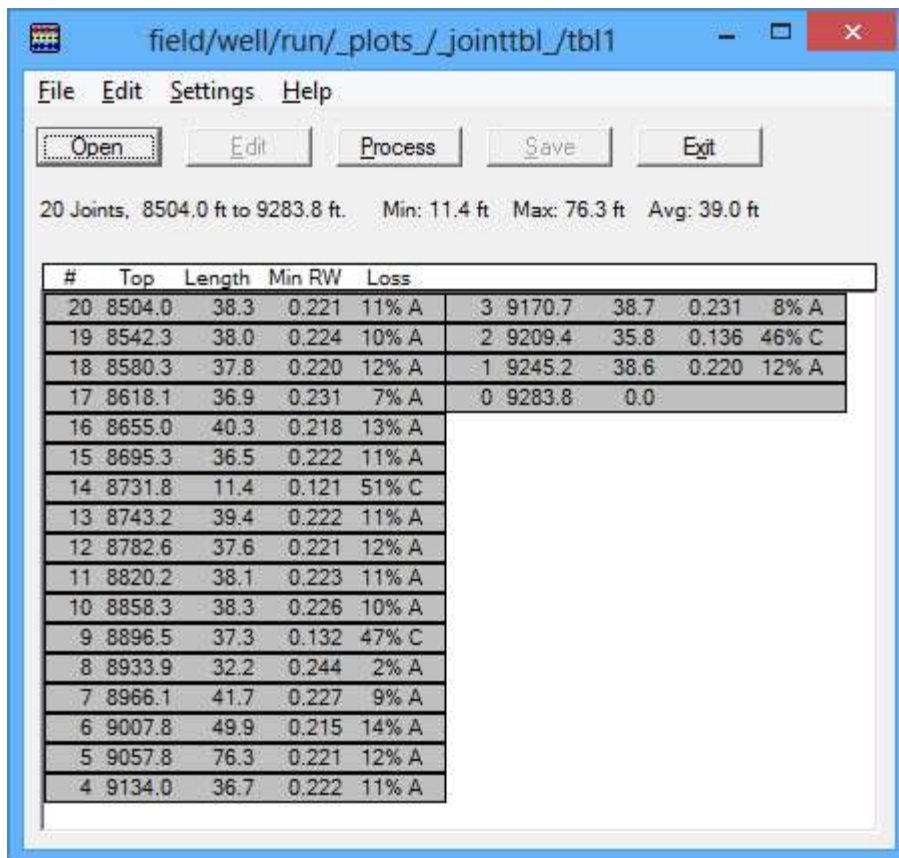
field/well/run/_plots_/_jointtbl_/tbl1

File Edit Settings Help

Open Edit Process Save Exit

20 Joints, 8504.0 ft to 9283.8 ft. Min: 11.4 ft Max: 76.3 ft Avg: 39.0 ft

| # | Top | Length | Min RW | Loss |
|---|---|---|---|---|
| 20 | 8504.0 | 38.3 | 0.221 | 11% A |
| 19 | 8542.3 | 38.0 | 0.224 | 10% A |
| 18 | 8580.3 | 37.8 | 0.220 | 12% A |
| 17 | 8618.1 | 36.9 | 0.231 | 7% A |
| 16 | 8655.0 | 40.3 | 0.218 | 13% A |
| 15 | 8695.3 | 36.5 | 0.222 | 11% A |
| 14 | 8731.8 | 11.4 | 0.121 | 51% C |
| 13 | 8743.2 | 39.4 | 0.222 | 11% A |
| 12 | 8782.6 | 37.6 | 0.221 | 12% A |
| 11 | 8820.2 | 38.1 | 0.223 | 11% A |
| 10 | 8858.3 | 38.3 | 0.226 | 10% A |
| 9 | 8896.5 | 37.3 | 0.132 | 47% C |
| 8 | 8933.9 | 32.2 | 0.244 | 2% A |
| 7 | 8966.1 | 41.7 | 0.227 | 9% A |
| 6 | 9007.8 | 49.9 | 0.215 | 14% A |
| 5 | 9057.8 | 76.3 | 0.221 | 12% A |
| 4 | 9134.0 | 36.7 | 0.222 | 11% A |
| 3 | 9170.7 | 38.7 | 0.231 | 8% A |
| 2 | 9209.4 | 35.8 | 0.136 | 46% C |
| 1 | 9245.2 | 38.6 | 0.220 | 12% A |
| 0 | 9283.8 | 0.0 | | |